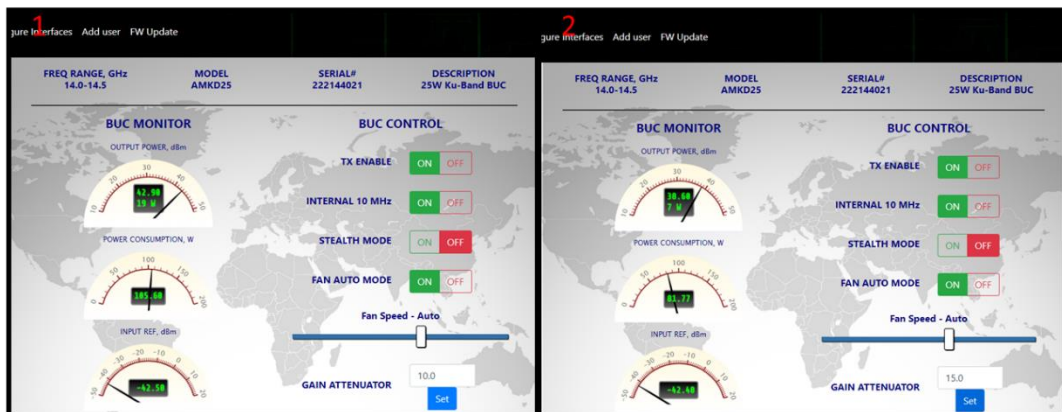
1

gure Interfaces Add user FW Update

FREQ RANGE, GHz 14.0-14.5

MODEL AMKD25

SERIAL# 222144021

DESCRIPTION 25W Ku-Band BUC

BUC MONITOR

OUTPUT POWER, dBm

10 20 30 40 50

42.98
19 W

POWER CONSUMPTION, W

0 50 100 150 200

185.60

INPUT REF, dBm

-50 -40 -30 -20 -10 0 10

-42.50

BUC CONTROL

TX ENABLE ON OFF

INTERNAL 10 MHz ON OFF

STEALTH MODE ON OFF

FAN AUTO MODE ON OFF

Fan Speed - Auto

GAIN ATTENUATOR 10.0

Set

2

gure Interfaces Add user FW Update

FREQ RANGE, GHz 14.0-14.5

MODEL AMKD25

SERIAL# 222144021

DESCRIPTION 25W Ku-Band BUC

BUC MONITOR

OUTPUT POWER, dBm

10 20 30 40 50

38.60
7 W

POWER CONSUMPTION, W

0 50 100 150 200

83.77

INPUT REF, dBm

-50 -40 -30 -20 -10 0 10

-42.40

BUC CONTROL

TX ENABLE ON OFF

INTERNAL 10 MHz ON OFF

STEALTH MODE ON OFF

FAN AUTO MODE ON OFF

Fan Speed - Auto

GAIN ATTENUATOR 15.0

Set